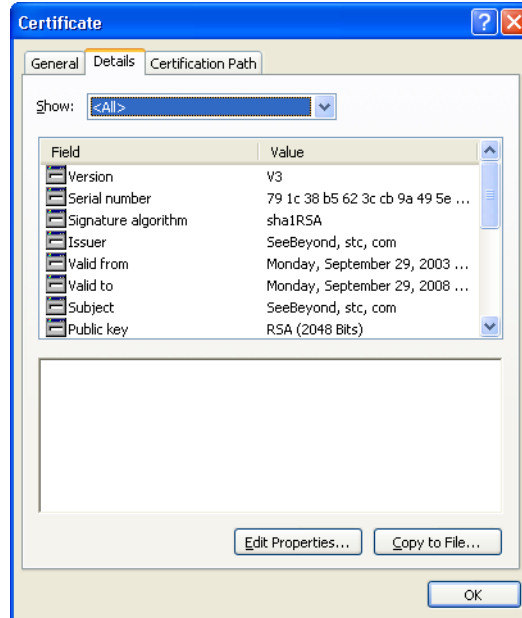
Certificate

General | Details | Certification Path

Show: <All>

| Field | Value |
|---|---|
| Version | V3 |
| Serial number | 79 1c 38 b5 62 3c cb 9a 49 5e ... |
| Signature algorithm | sha1RSA |
| Issuer | SeeBeyond, stc, com |
| Valid from | Monday, September 29, 2003 ... |
| Valid to | Monday, September 29, 2008 ... |
| Subject | SeeBeyond, stc, com |
| Public key | RSA (2048 Bits) |

Edit Properties... Copy to File...

OK